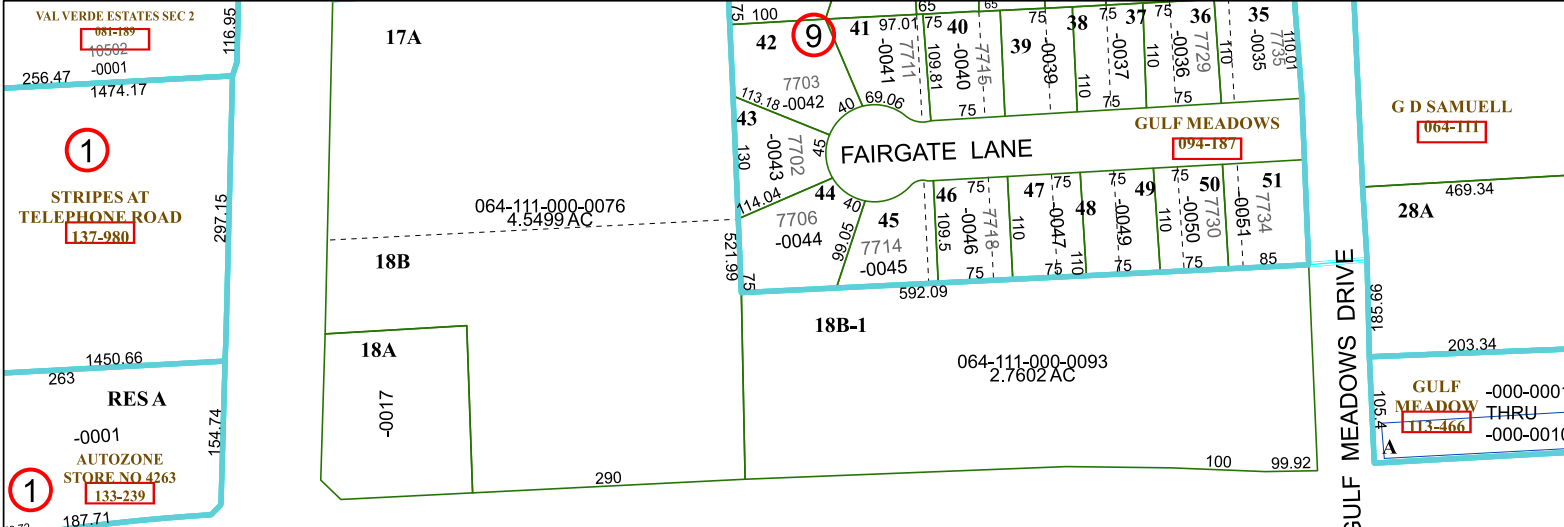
VAL VERDE ESTATES SEC 2
081-189
10502
-0001
116.95
256.47
1474.17

1

STRIPES AT TELEPHONE ROAD
137-980
297.15

17A

100
75
9
42
41
97.01
75
40
65
65
39
75
38
75
37
75
36
35
-0041
7711
109.81
-0040
7745
-0039
-0037
-0036
7729
-0035
7735
110.01
110
110
7703
-0042
113.18
40
69.06
75
75
75
43
130
-0043
7702
45
FAIRGATE LANE
GULF MEADOWS
094-187

G D SAMUELL
064-111

064-111-000-0076
4.5499 AC
114.04
44
40
7706
-0044
99.05
45
7714
-0045
46
75
109.5
-0046
7748
47
75
110
-0047
48
75
110
-0049
49
75
110
-0050
50
7730
-0051
7734
51
75
75
75
75
85
521.99
75
592.09

28A
469.34

18B

18B-1

18A
-0017

064-111-000-0093
2.7602 AC

GULF MEADOWS DRIVE
185.66
203.34

1450.66
263
RES A
-0001
AUTOZONE STORE NO 4263
133-239
154.74

1
187.71

290
100
99.92

GULF MEADOW
113-466
-000-0001
THRU
-000-0010
105.4
A